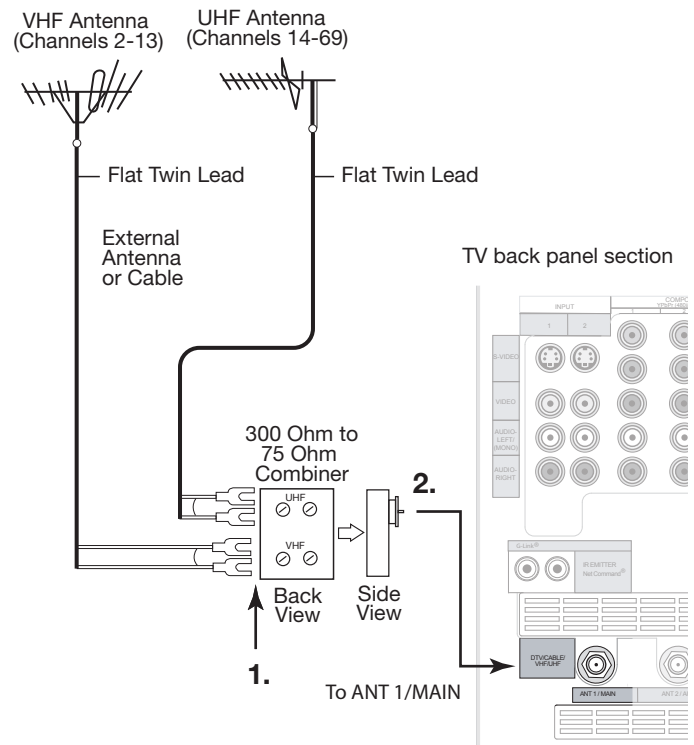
VHF Antenna
(Channels 2-13)

UHF Antenna
(Channels 14-69)

Flat Twin Lead

Flat Twin Lead

External Antenna or Cable

TV back panel section

INPUT

1

2

COMPO
Y/Pb/Pr (480i)

S-VIDEO

VIDEO

AUDIO-LEFT/(MONO)

AUDIO-RIGHT

300 Ohm to 75 Ohm Combiner

UHF

VHF

2.

Back View

Side View

G-Link®

IR EMITTER
NetCommand®

1.

To ANT 1/MAIN

DTV/CABLE/VHF/UHF

ANT 1 / MAIN

ANT 2 / A